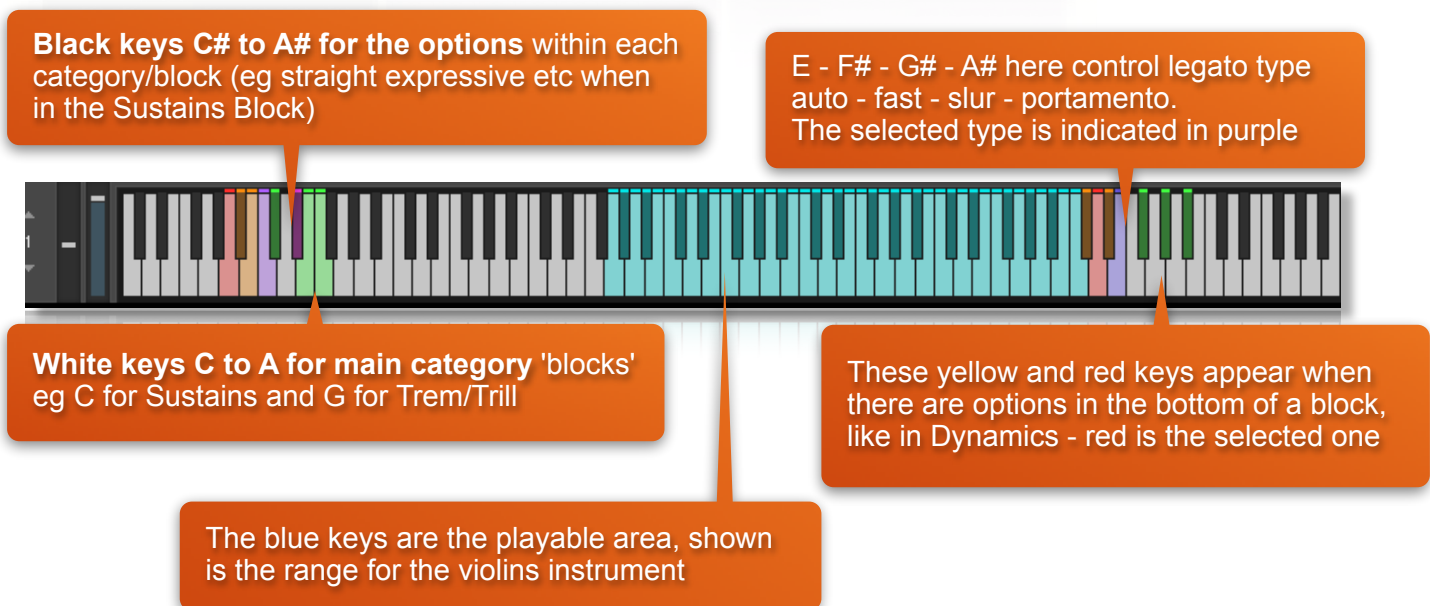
**Black keys C# to A# for the options** within each category/block (eg straight expressive etc when in the Sustains Block)

E - F# - G# - A# here control legato type auto - fast - slur - portamento. The selected type is indicated in purple

1

**White keys C to A for main category** 'blocks' eg C for Sustains and G for Trem/Trill

These yellow and red keys appear when there are options in the bottom of a block, like in Dynamics - red is the selected one

The blue keys are the playable area, shown is the range for the violins instrument